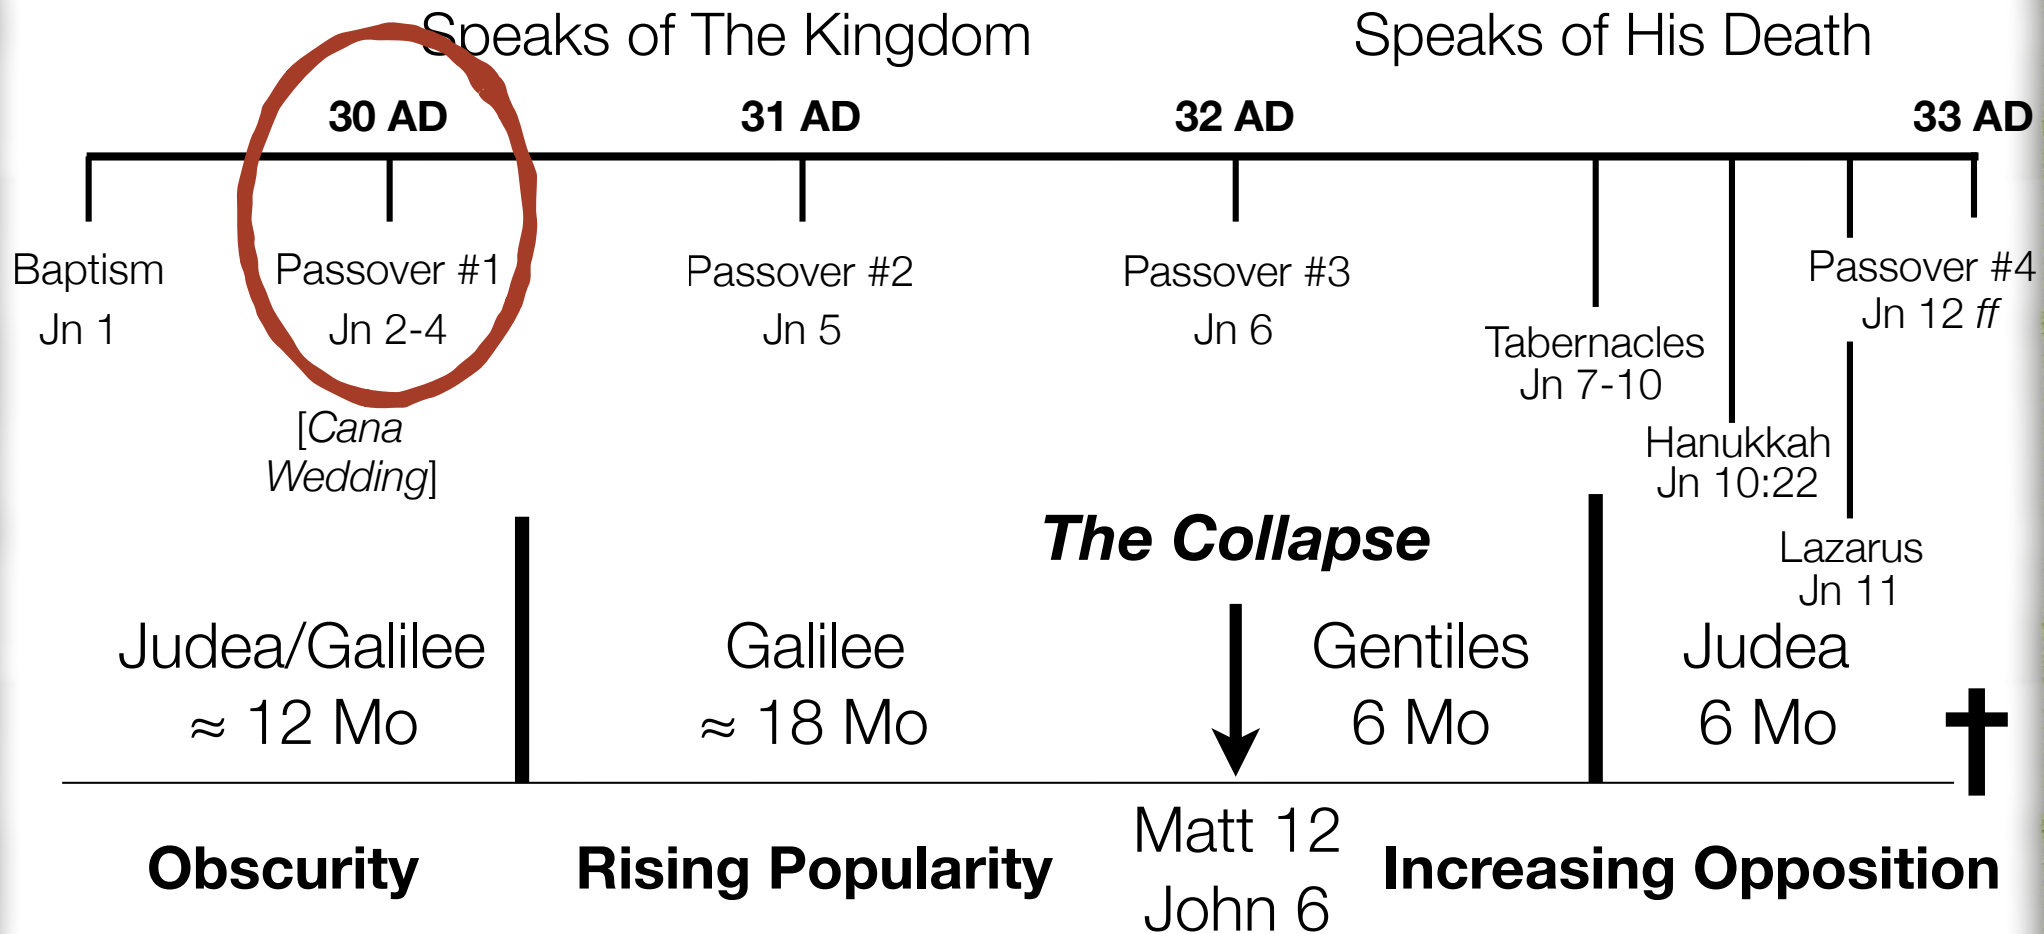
Speaks of The Kingdom

Speaks of His Death

30 AD

31 AD

32 AD

33 AD

Baptism
Jn 1

Passover #1
Jn 2-4

[*Cana Wedding*]

Passover #2
Jn 5

Passover #3
Jn 6

Tabernacles
Jn 7-10

Hanukkah
Jn 10:22

Passover #4
Jn 12 *ff*

Lazarus
Jn 11

***The Collapse***

Judea/Galilee
≈ 12 Mo

Galilee
≈ 18 Mo

Gentiles
6 Mo

Judea
6 Mo

Matt 12
John 6

**Obscurity**

**Rising Popularity**

**Increasing Opposition**